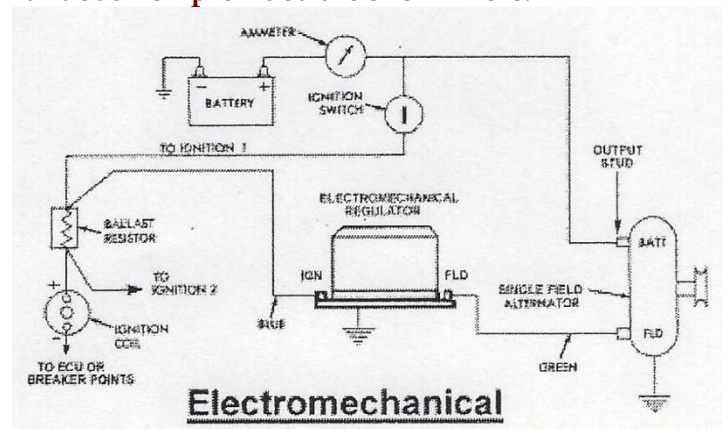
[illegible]

AMMETER

BATTERY

IGNITION SWITCH

I

TO IGNITION 1

OUTPUT STUD

ELECTROMECHANICAL REGULATOR

BALLAST RESISTOR

BATT

TO IGNITION 2

IGN

FLD

SINGLE FIELD ALTERNATOR

BLUE

IGNITION COIL

FLD

TO ECU OR BREAKER POINTS

GREEN

Electromechanical